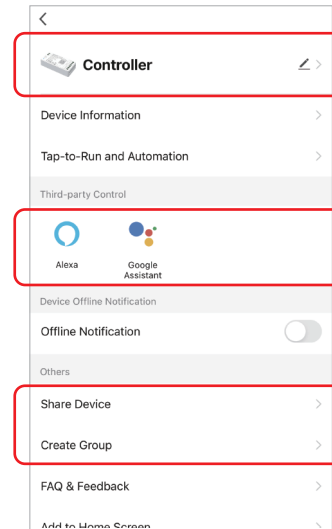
<

Controller

Device Information

Tap-to-Run and Automation

Third-party Control

Alexa

Google Assistant

Device Offline Notification

Offline Notification

Others

Share Device

Create Group

FAQ & Feedback

Add to Home Screen